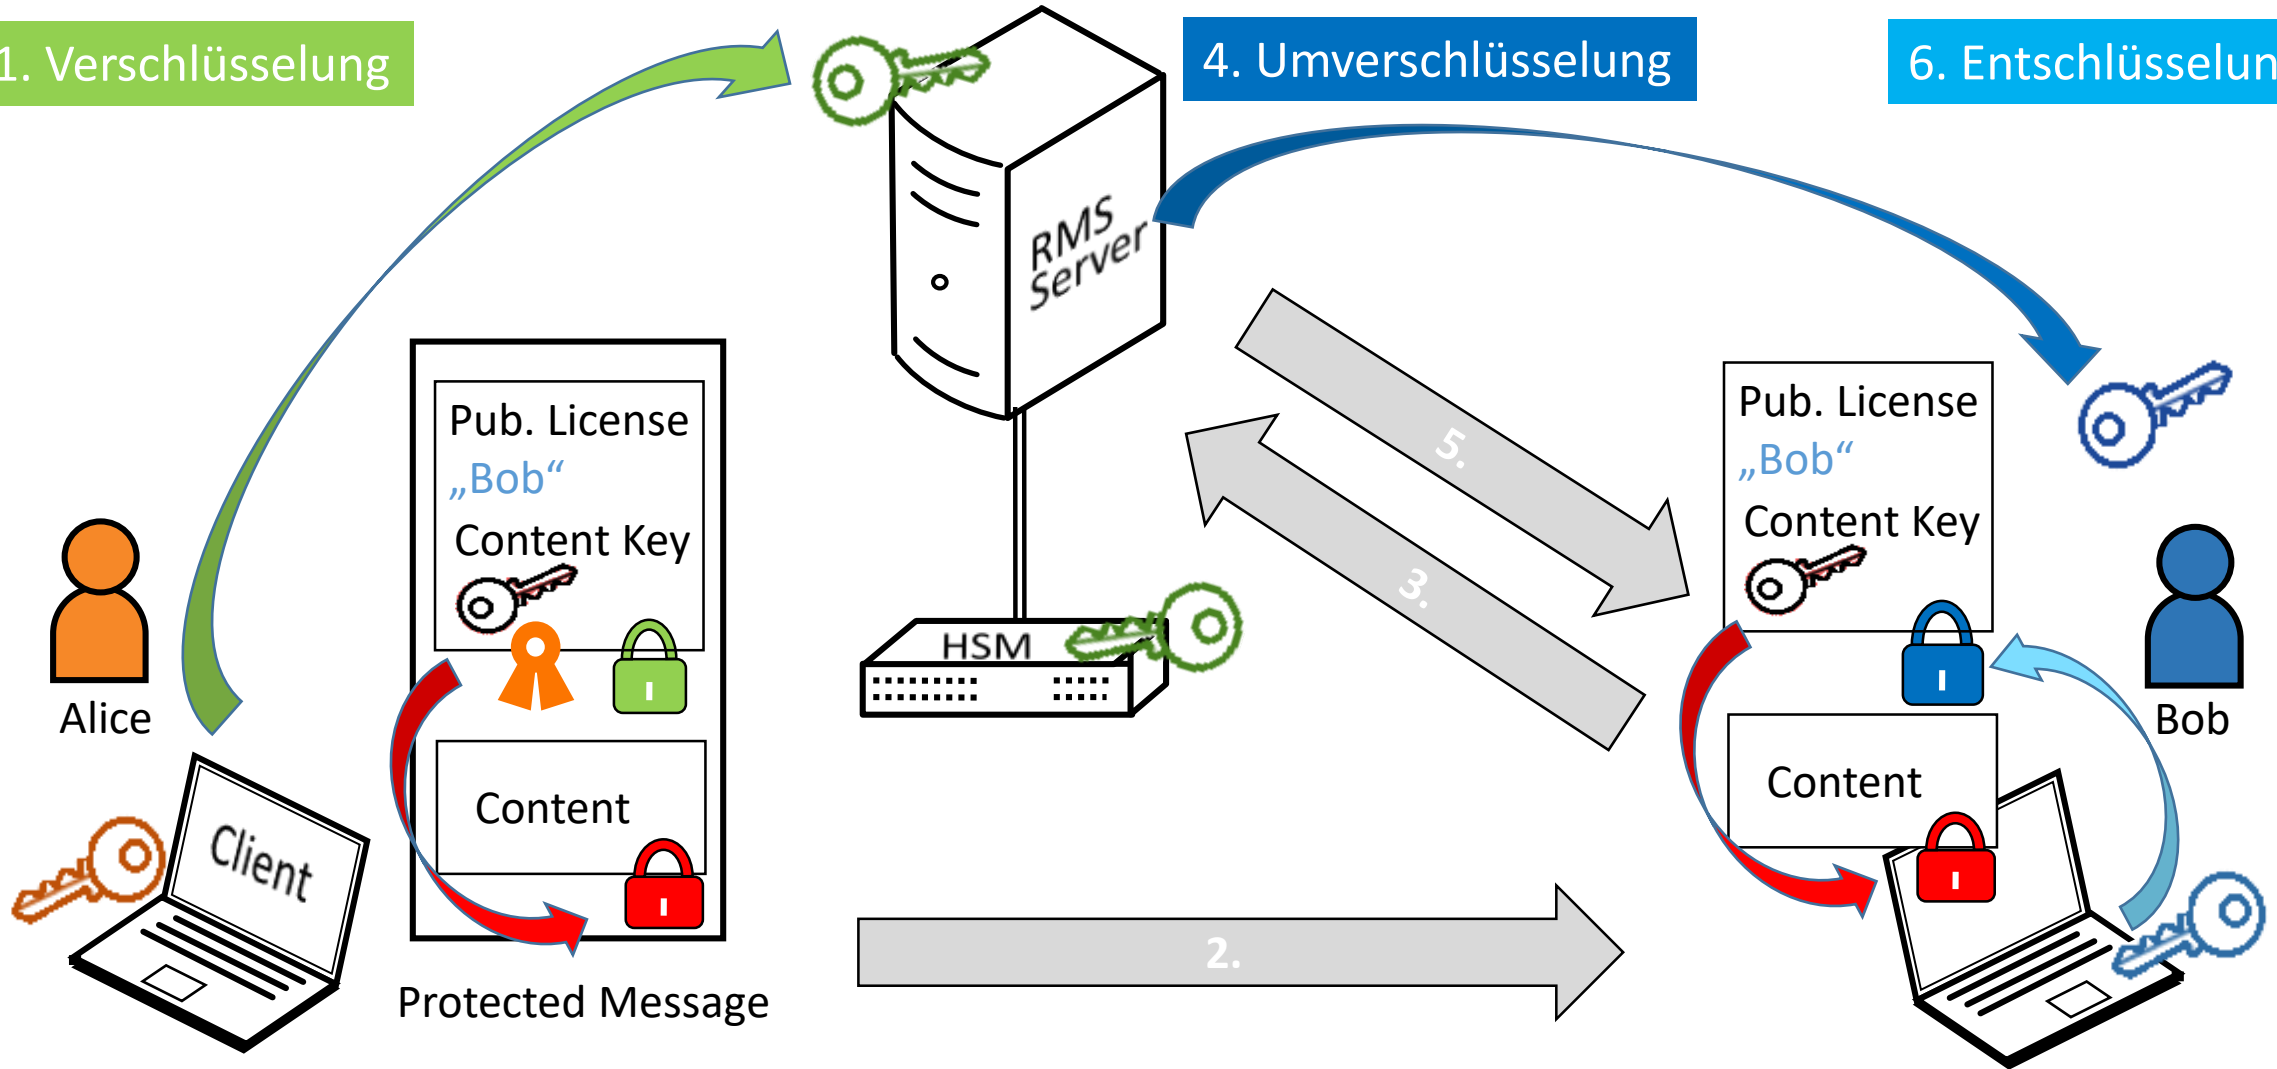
1. Verschlüsselung

4. Umverschlüsselung

6. Entschlüsselun

RMS Server

Pub. License
„Bob“
Content Key

Content

Alice

Client

Protected Message

HSM

5.

3.

2.

Pub. License
„Bob“
Content Key

Content

Bob